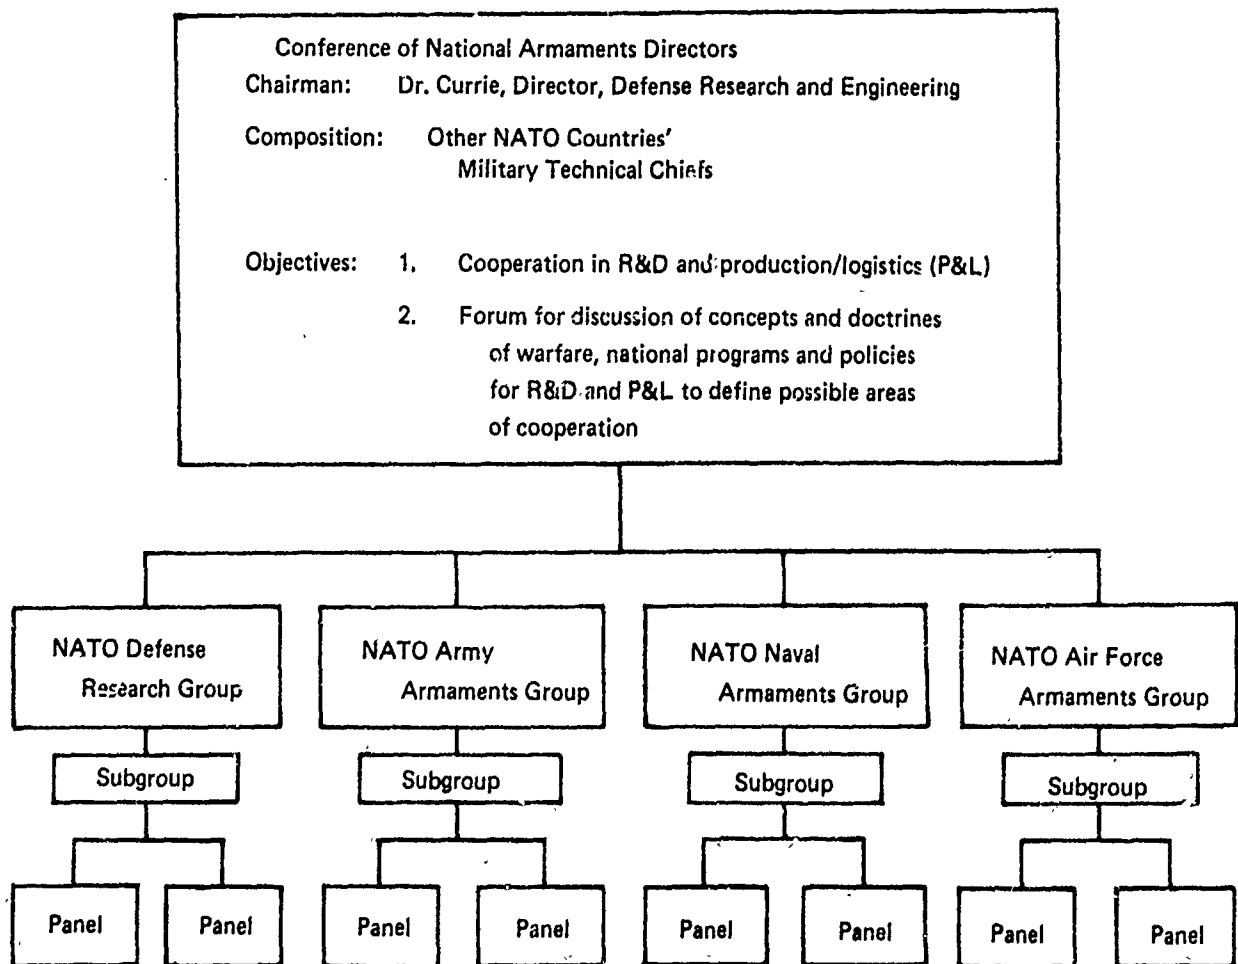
Conference of National Armaments Directors

Chairman: Dr. Currie, Director, Defense Research and Engineering

Composition: Other NATO Countries' Military Technical Chiefs

Objectives: 1. Cooperation in R&D and production/logistics (P&L)

2. Forum for discussion of concepts and doctrines of warfare, national programs and policies for R&D and P&L to define possible areas of cooperation

NATO Defense Research Group

NATO Army Armaments Group

NATO Naval Armaments Group

NATO Air Force Armaments Group

Subgroup

Subgroup

Subgroup

Subgroup

Panel

Panel

Panel

Panel

Panel

Panel

Panel

Panel